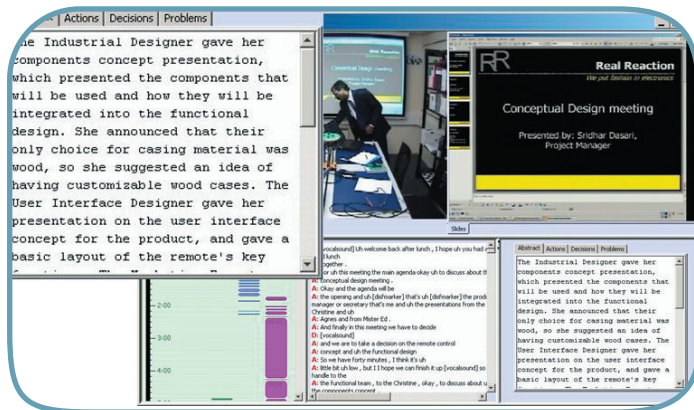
Actions | Decisions | Problems

he Industrial Designer gave her components concept presentation, which presented the components that will be used and how they will be integrated into the functional design. She announced that their only choice for casing material was wood, so she suggested an idea of having customizable wood cases. The User Interface Designer gave her presentation on the user interface concept for the product, and gave a basic layout of the remote's key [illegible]

Real Reaction
We put fashion in electronics

Conceptual Design meeting

Presented by: Sridhar Dasari, Project Manager

Slides

[vocalsound] Uh welcome back after lunch , I hope uh you had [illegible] lunch
together .
for uh this meeting the main agenda okay uh to discuss about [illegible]
conceptual design meeting .
A: Okay and the agenda will be
A: the opening and uh [disfmarker] that's uh [disfmarker] the prod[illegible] manager or secretary that's me and uh the presentations from the Christine and uh
A: Agnes and from Mister Ed .
A: And finally in this meeting we have to decide
D: [vocalsound]
A: and we are to take a decision on the remote control
A: concept and uh the functional design
A: So we have forty minutes , I think it's uh
A: little bit uh low , but I I hope we can finish it up [vocalsound] so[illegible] handle to the
A: the functional team , to the Christine , okay , to discuss about u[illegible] the components concept

2:00
3:00
4:00

Abstract | Actions | Decisions | Problems

The Industrial Designer gave her components concept presentation, which presented the components that will be used and how they will be integrated into the functional design. She announced that their only choice for casing material was wood, so she suggested an idea of having customizable wood cases. The User Interface Designer gave her presentation on the user interface concept for the product, and gave a basic layout of the remote's key